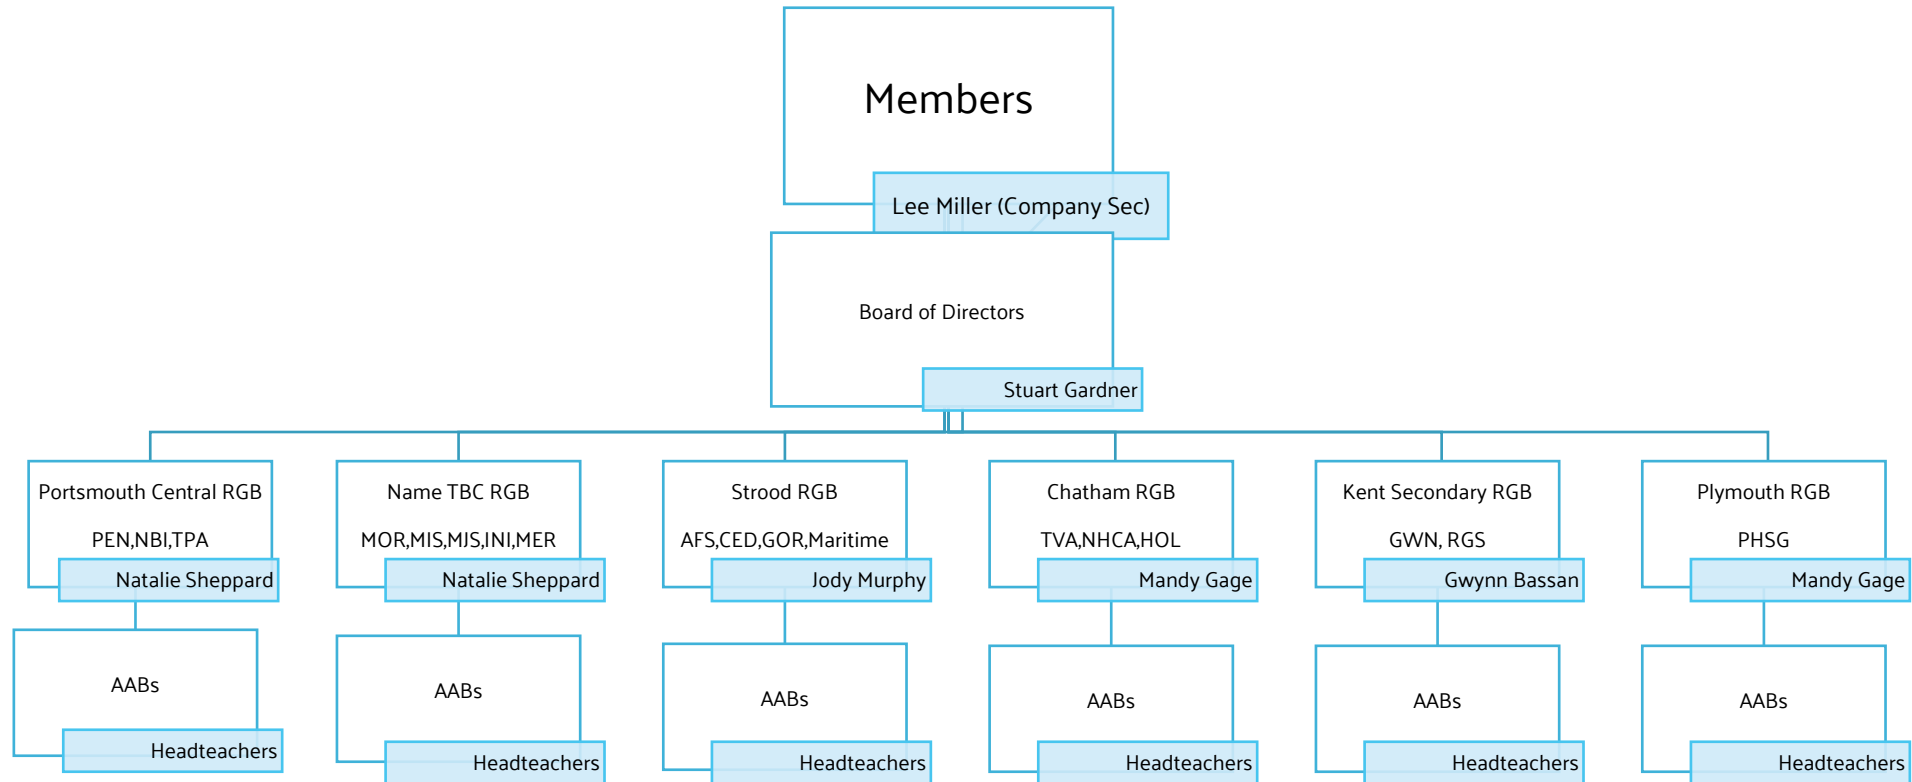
Members

Lee Miller (Company Sec)

Board of Directors

Stuart Gardner

Portsmouth Central RGB

PEN,NBI,TPA

Natalie Sheppard

AABs

Headteachers

Name TBC RGB

MOR,MIS,MJS,INI,MER

Natalie Sheppard

AABs

Headteachers

Strood RGB

AFS,CED,GOR,Maritime

Jody Murphy

AABs

Headteachers

Chatham RGB

TVA,NHCA,HOL

Mandy Gage

AABs

Headteachers

Kent Secondary RGB

GWN, RGS

Gwynn Bassan

AABs

Headteachers

Plymouth RGB

PHSG

Mandy Gage

AABs

Headteachers